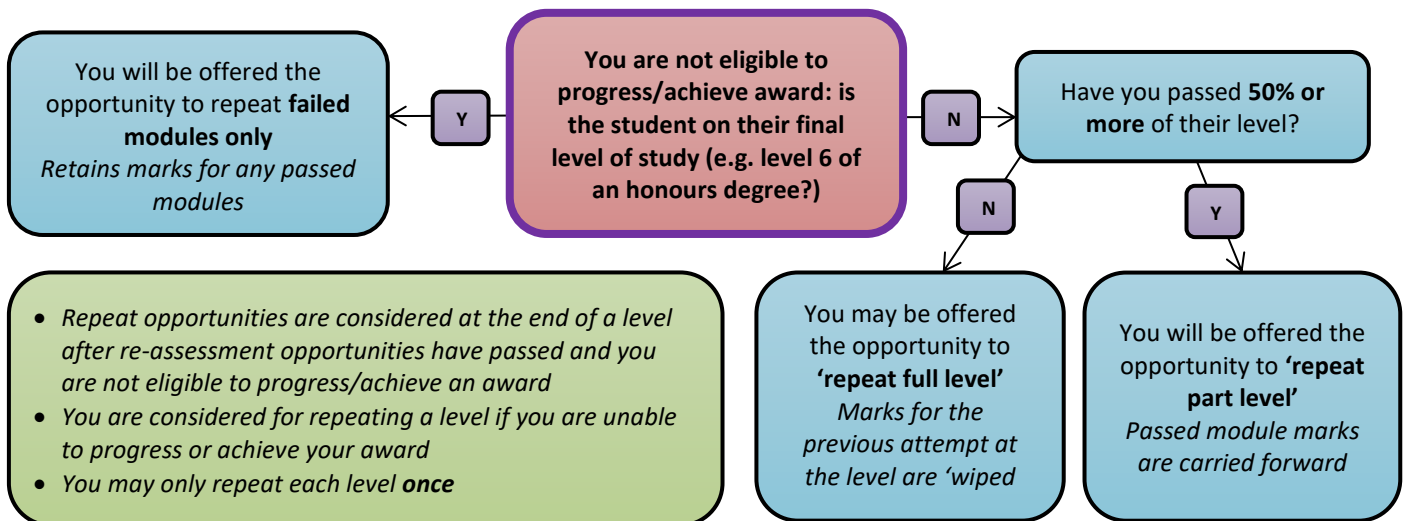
You are not eligible to progress/achieve award: is the student on their final level of study (e.g. level 6 of an honours degree?)

Y

You will be offered the opportunity to repeat failed modules only
Retains marks for any passed modules

N

Have you passed 50% or more of their level?

N

You may be offered the opportunity to 'repeat full level'
Marks for the previous attempt at the level are 'wiped

Y

You will be offered the opportunity to 'repeat part level'
Passed module marks are carried forward

- Repeat opportunities are considered at the end of a level after re-assessment opportunities have passed and you are not eligible to progress/achieve an award
- You are considered for repeating a level if you are unable to progress or achieve your award
- You may only repeat each level once